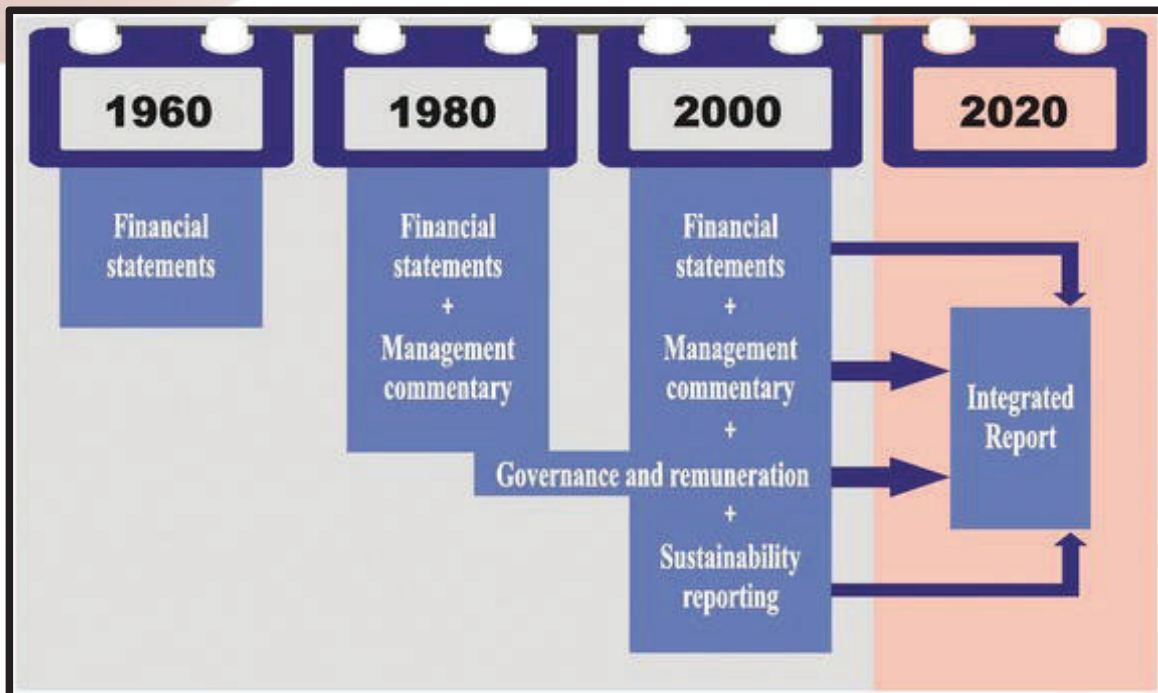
1960

Financial statements

1980

Financial statements + Management commentary

2000

Financial statements + Management commentary + Governance and remuneration + Sustainability reporting

2020

Integrated Report